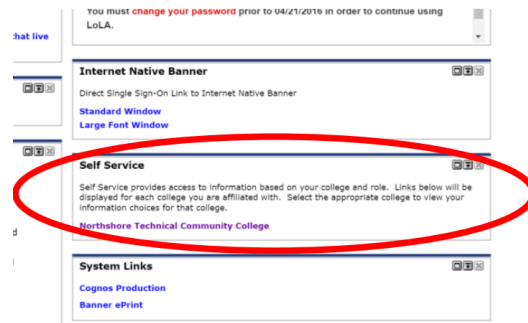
hat live

You must change your password prior to 04/21/2016 in order to continue using LoLA.

Internet Native Banner

Direct Single Sign-On Link to Internet Native Banner

Standard Window

Large Font Window

Self Service

Self Service provides access to information based on your college and role. Links below will be displayed for each college you are affiliated with. Select the appropriate college to view your information choices for that college.

Northshore Technical Community College

d

System Links

Cognos Production

Banner ePrint